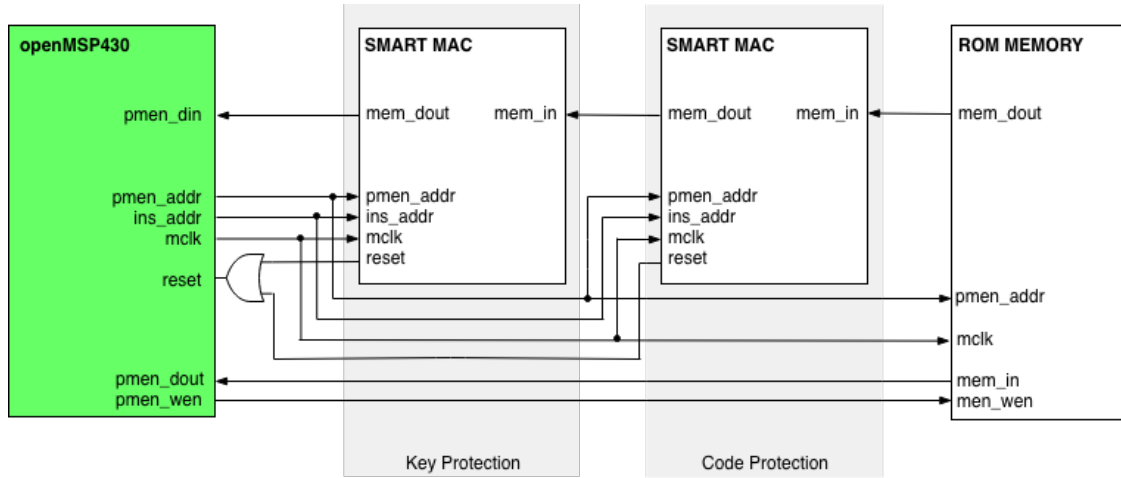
openMSP430

pmen_din

pmen_addr
ins_addr
mclk

reset

pmen_dout
pmen_wen

SMART MAC

mem_dout
mem_in

pmen_addr
ins_addr
mclk
reset

Key Protection

SMART MAC

mem_dout
mem_in

pmen_addr
ins_addr
mclk
reset

Code Protection

ROM MEMORY

mem_dout

pmen_addr

mclk

mem_in
men_wen